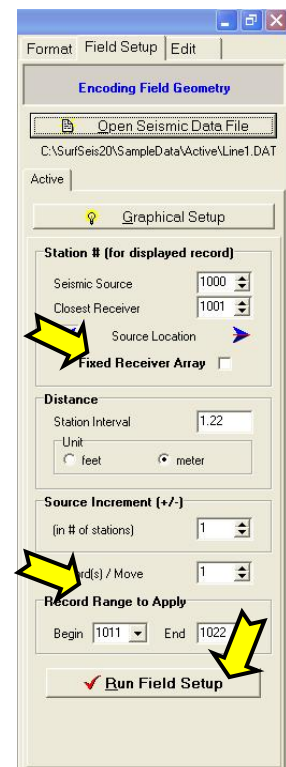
Format Field Setup Edit

Encoding Field Geometry

Open Seismic Data File

C:\SurfSeis20\SampleData\Active\Line1.DAT

Active

Graphical Setup

Station # (for displayed record)

Seismic Source 1000

Closest Receiver 1001

Source Location

Fixed Receiver Array

Distance

Station Interval 1.22

Unit

feet meter

Source Increment (+/-)

(in # of stations) 1

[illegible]rd(s) / Move 1

Record Range to Apply

Begin 1011 End 1022

Run Field Setup